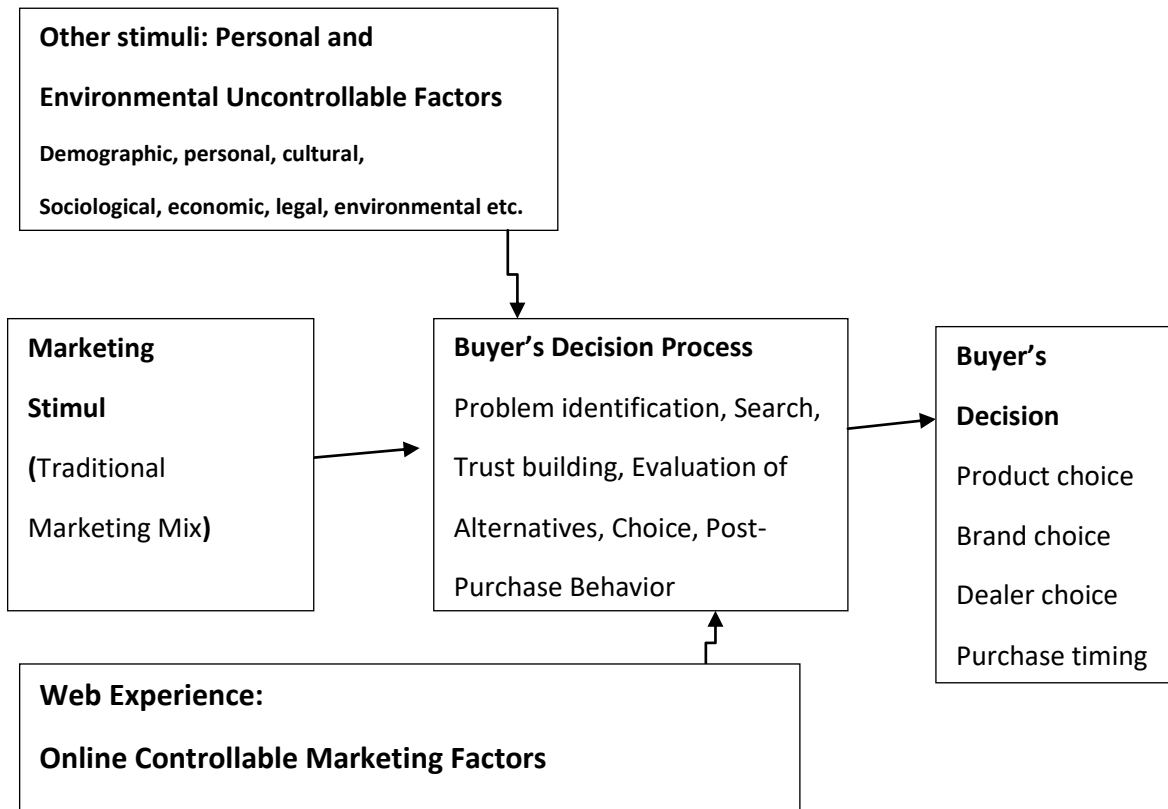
Other stimuli: Personal and Environmental Uncontrollable Factors

Demographic, personal, cultural, Sociological, economic, legal, environmental etc.

Marketing Stimul (Traditional Marketing Mix)

Buyer's Decision Process

Problem identification, Search, Trust building, Evaluation of Alternatives, Choice, Post-Purchase Behavior

Buyer's Decision

Product choice

Brand choice

Dealer choice

Purchase timing

Web Experience:

Online Controllable Marketing Factors